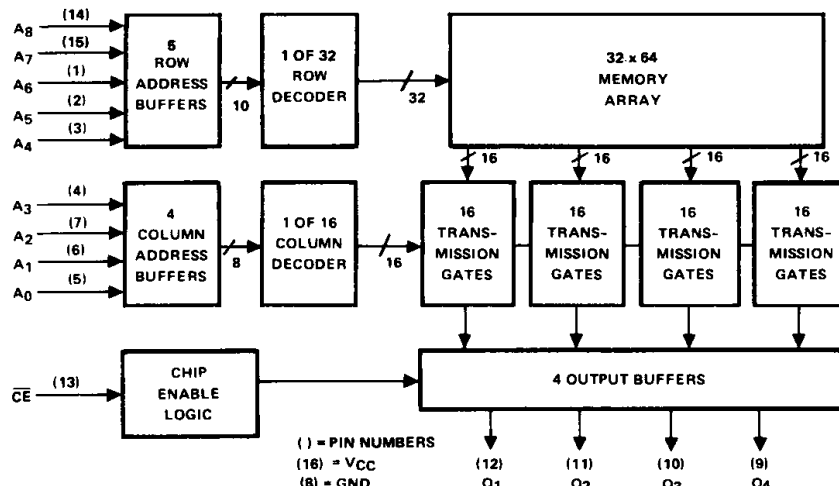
$A_8$ (14)
$A_7$ (15)
$A_6$ (1)
$A_5$ (2)
$A_4$ (3)

5 ROW ADDRESS BUFFERS

10

1 OF 32 ROW DECODER

32

32 x 64 MEMORY ARRAY

16
16
16
16

$A_3$ (4)
$A_2$ (7)
$A_1$ (6)
$A_0$ (5)

4 COLUMN ADDRESS BUFFERS

8

1 OF 16 COLUMN DECODER

16

16 TRANSMISSION GATES

16 TRANSMISSION GATES

16 TRANSMISSION GATES

16 TRANSMISSION GATES

$\overline{CE}$ (13)

CHIP ENABLE LOGIC

4 OUTPUT BUFFERS

( ) = PIN NUMBERS
(16) = $V_{CC}$
(8) = GND

(12) $O_1$
(11) $O_2$
(10) $O_3$
(9) $O_4$